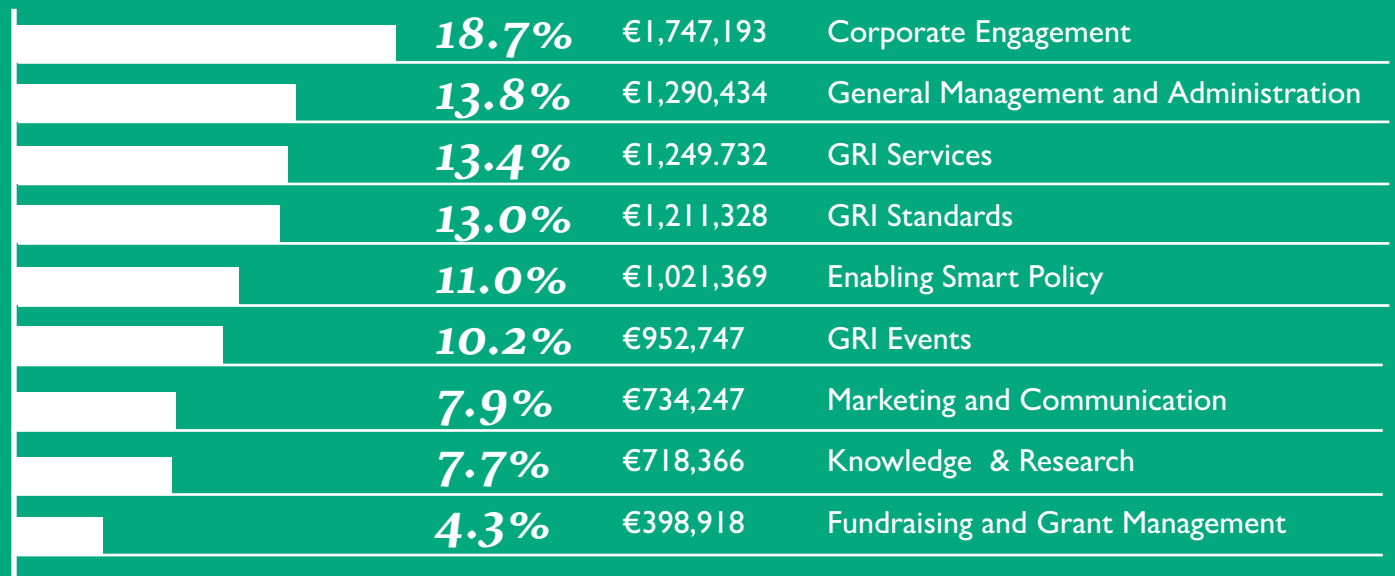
| | | |
|---|---|---|
| 18.7% | €1,747,193 | Corporate Engagement |
| 13.8% | €1,290,434 | General Management and Administration |
| 13.4% | €1,249.732 | GRI Services |
| 13.0% | €1,211,328 | GRI Standards |
| 11.0% | €1,021,369 | Enabling Smart Policy |
| 10.2% | €952,747 | GRI Events |
| 7.9% | €734,247 | Marketing and Communication |
| 7.7% | €718,366 | Knowledge & Research |
| 4.3% | €398,918 | Fundraising and Grant Management |